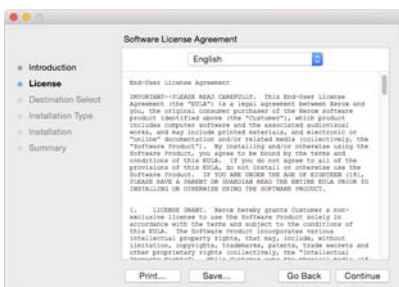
Software License Agreement

English

Introduction
License
Destination Select
Installation Type
Installation
Summary

End-User License Agreement

IMPORTANT--PLEASE READ CAREFULLY. This End-User License Agreement (the "EULA") is a legal agreement between Xerox and you, the original consumer purchaser of the Xerox software product identified above (the "Customer"), which product includes computer software and the associated audiovisual works, and may include printed materials, and electronic or "online" documentation and/or related media (collectively, the "Software Product"). By installing and/or otherwise using the Software Product, you agree to be bound by the terms and conditions of this EULA. If you do not agree to all of the provisions of this EULA, do not install or otherwise use the Software Product. IF YOU ARE UNDER THE AGE OF EIGHTEEN (18), PLEASE HAVE A PARENT OR GUARDIAN READ THE ENTIRE EULA PRIOR TO INSTALLING OR OTHERWISE USING THE SOFTWARE PRODUCT.

1. LICENSE GRANT. Xerox hereby grants Customer a non-exclusive license to use the Software Product solely in accordance with the terms and subject to the conditions of this EULA. The Software Product incorporates various intellectual property rights, that may, include, without limitation, copyrights, trademarks, patents, trade secrets and other proprietary rights collectively, the "Intellectual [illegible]

Print... Save... Go Back Continue